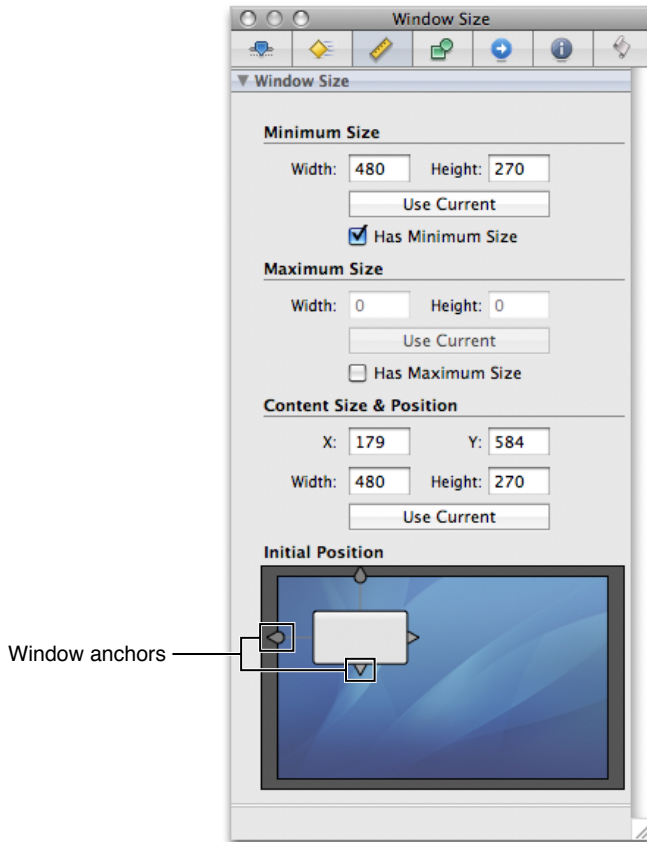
Window Size

Window Size

Minimum Size

Width: 480 Height: 270

Use Current

Has Minimum Size

Maximum Size

Width: 0 Height: 0

Use Current

Has Maximum Size

Content Size & Position

X: 179 Y: 584

Width: 480 Height: 270

Use Current

Initial Position

Window anchors